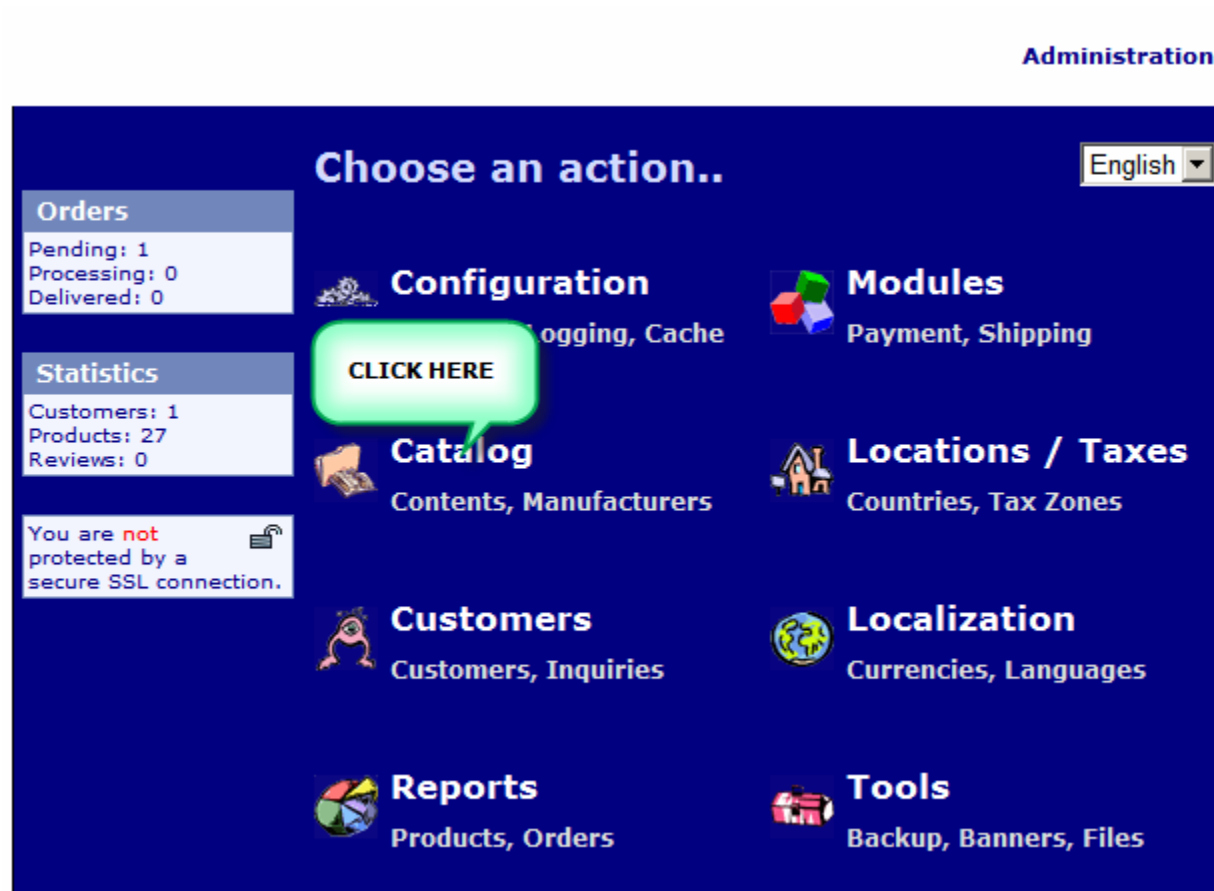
Administration

Choose an action..

English

Orders
Pending: 1
Processing: 0
Delivered: 0

Statistics
Customers: 1
Products: 27
Reviews: 0

You are not protected by a secure SSL connection.

Configuration
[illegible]ogging, Cache

CLICK HERE

Modules
Payment, Shipping

Catalog
Contents, Manufacturers

Locations / Taxes
Countries, Tax Zones

Customers
Customers, Inquiries

Localization
Currencies, Languages

Reports
Products, Orders

Tools
Backup, Banners, Files